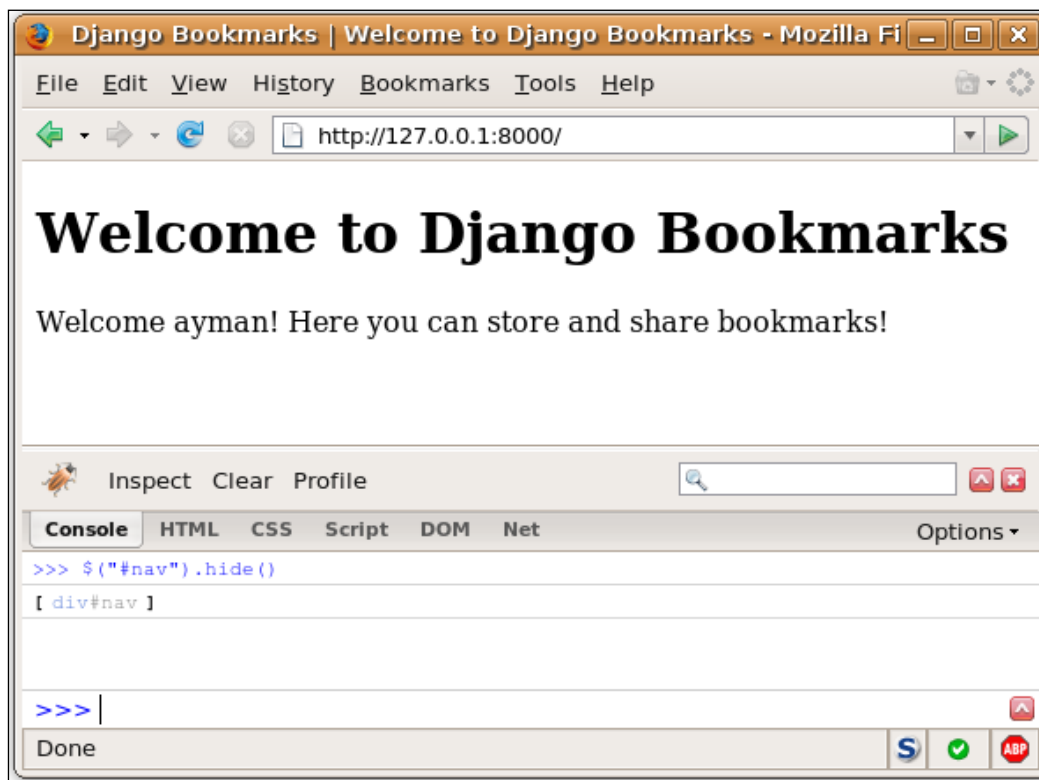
Django Bookmarks | Welcome to Django Bookmarks - Mozilla Fi

File Edit View History Bookmarks Tools Help

http://127.0.0.1:8000/

Welcome to Django Bookmarks

Welcome ayman! Here you can store and share bookmarks!

Inspect Clear Profile

Console HTML CSS Script DOM Net Options

>>> $("#nav").hide()

[ div#nav ]

>>>

Done

S

ABP